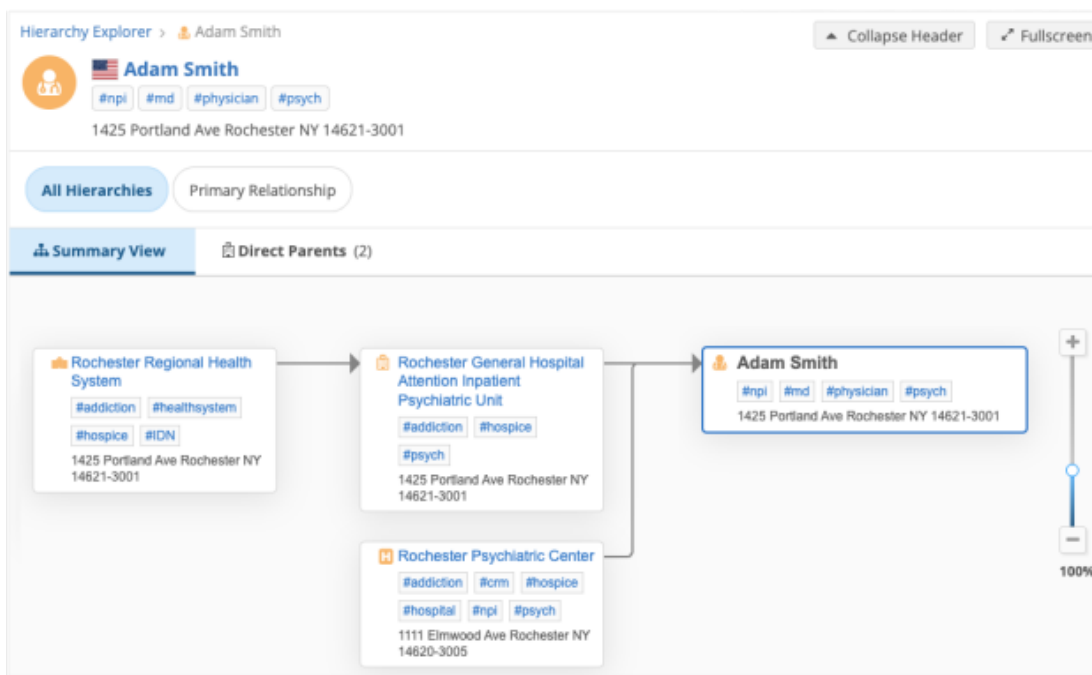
Hierarchy Explorer > Adam Smith

Collapse Header

Fullscreen

Adam Smith

#npi #md #physician #psych

1425 Portland Ave Rochester NY 14621-3001

All Hierarchies

Primary Relationship

Summary View

Direct Parents (2)

Rochester Regional Health System

#addiction #healthsystem #hospice #IDN

1425 Portland Ave Rochester NY 14621-3001

Rochester General Hospital Attention Inpatient Psychiatric Unit

#addiction #hospice #psych

1425 Portland Ave Rochester NY 14621-3001

Rochester Psychiatric Center

#addiction #crm #hospice #hospital #npi #psych

1111 Elmwood Ave Rochester NY 14620-3005

Adam Smith

#npi #md #physician #psych

1425 Portland Ave Rochester NY 14621-3001

+

−

100%